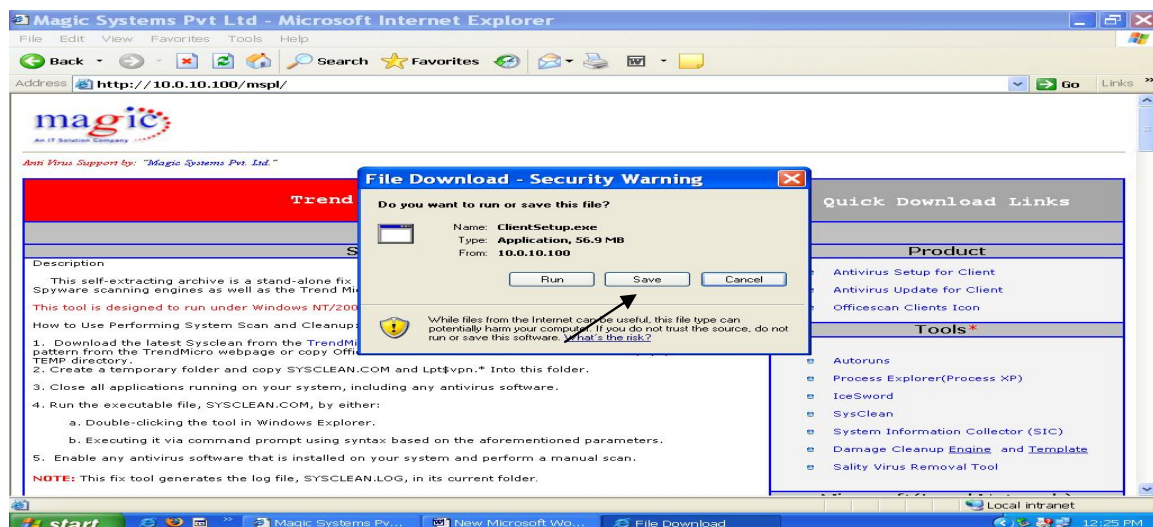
Magic Systems Pvt Ltd - Microsoft Internet Explorer

File Edit View Favorites Tools Help

Back Search Favorites

Address http://10.0.10.100/mspl/ Go Links

magic
An IT Solution Company

Anti Virus Support by: "Magic Systems Pvt. Ltd."

Trend

S

Description

This self-extracting archive is a stand-alone fix Spyware scanning engines as well as the Trend Mi

This tool is designed to run under Windows NT/200

How to Use Performing System Scan and Cleanup:

1. Download the latest Sysclean from the TrendMi pattern from the TrendMicro webpage or copy Offi TEMP directory.
2. Create a temporary folder and copy SYSCLEAN.COM and Lpt$vpn.* Into this folder.

3. Close all applications running on your system, including any antivirus software.

4. Run the executable file, SYSCLEAN.COM, by either:

a. Double-clicking the tool in Windows Explorer.

b. Executing it via command prompt using syntax based on the aforementioned parameters.

5. Enable any antivirus software that is installed on your system and perform a manual scan.

NOTE: This fix tool generates the log file, SYSCLEAN.LOG, in its current folder.

Quick Download Links

Product

Antivirus Setup for Client

Antivirus Update for Client

Officescan Clients Icon

Tools*

Autoruns

Process Explorer(Process XP)

IceSword

SysClean

System Information Collector (SIC)

Damage Cleanup Engine and Template

Sality Virus Removal Tool

File Download - Security Warning

Do you want to run or save this file?

Name: ClientSetup.exe
Type: Application, 56.9 MB
From: 10.0.10.100

Run Save Cancel

While files from the Internet can be useful, this file type can potentially harm your computer. If you do not trust the source, do not run or save this software. What's the risk?

Local intranet

start Magic Systems Pv... New Microsoft Wo... File Download 12:25 PM